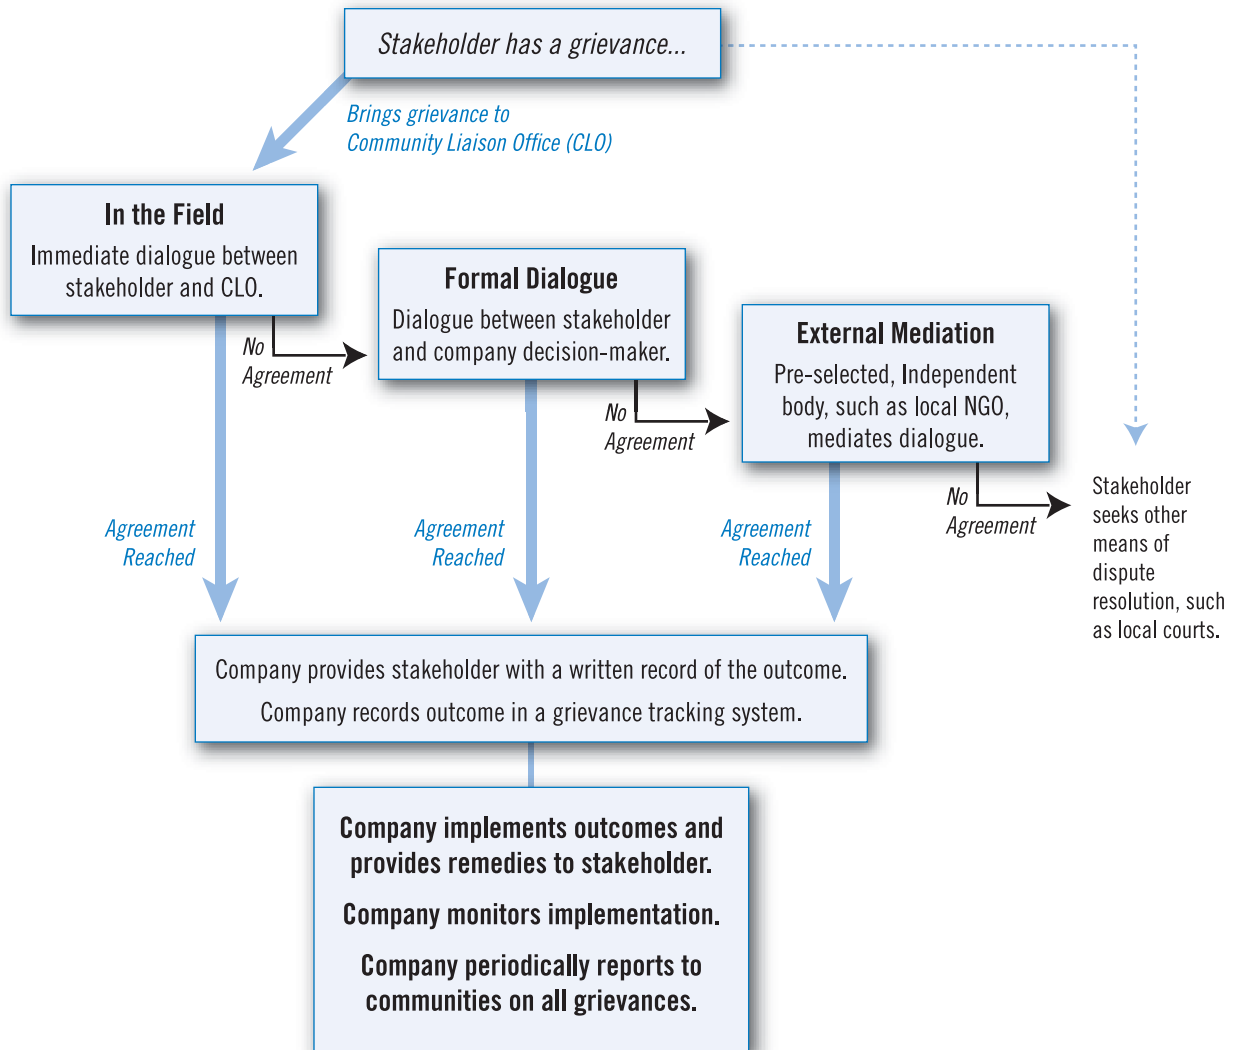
Stakeholder has a grievance...

Brings grievance to Community Liaison Office (CLO)

In the Field
Immediate dialogue between stakeholder and CLO.

No Agreement

Formal Dialogue
Dialogue between stakeholder and company decision-maker.

No Agreement

External Mediation
Pre-selected, Independent body, such as local NGO, mediates dialogue.

No Agreement

Stakeholder seeks other means of dispute resolution, such as local courts.

Agreement Reached

Agreement Reached

Agreement Reached

Company provides stakeholder with a written record of the outcome.
Company records outcome in a grievance tracking system.

Company implements outcomes and provides remedies to stakeholder.
Company monitors implementation.
Company periodically reports to communities on all grievances.